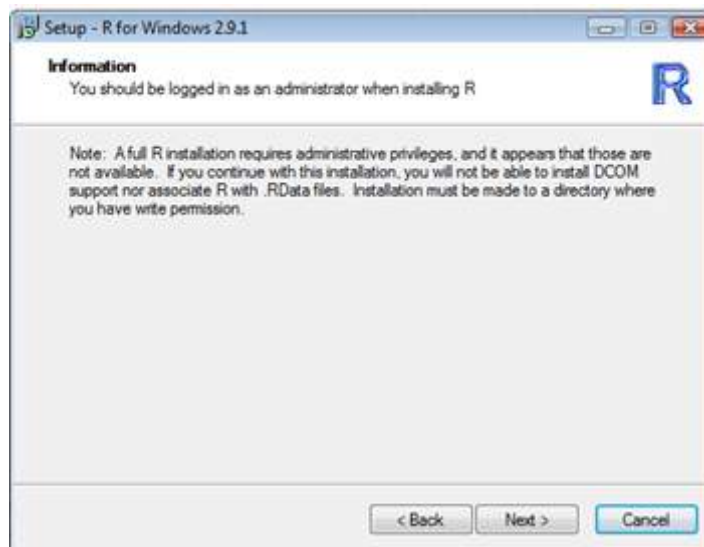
Setup - R for Windows 2.9.1

Information
You should be logged in as an administrator when installing R

R

Note: A full R installation requires administrative privileges, and it appears that those are not available. If you continue with this installation, you will not be able to install DCOM support nor associate R with .RData files. Installation must be made to a directory where you have write permission.

< Back Next > Cancel